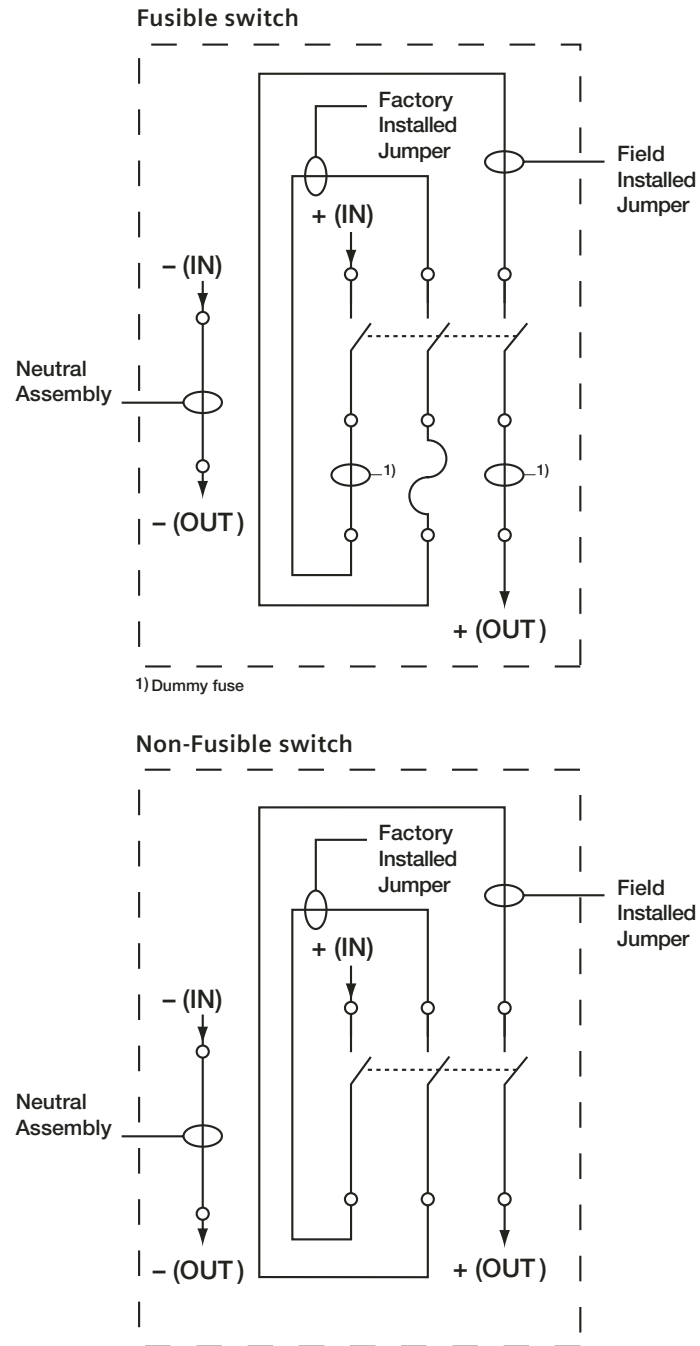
Fusible switch

Factory Installed Jumper

Field Installed Jumper

+ (IN)

– (IN)

Neutral Assembly

1)

1)

– (OUT)

+ (OUT)

1) Dummy fuse

Non-Fusible switch

Factory Installed Jumper

Field Installed Jumper

+ (IN)

– (IN)

Neutral Assembly

– (OUT)

+ (OUT)